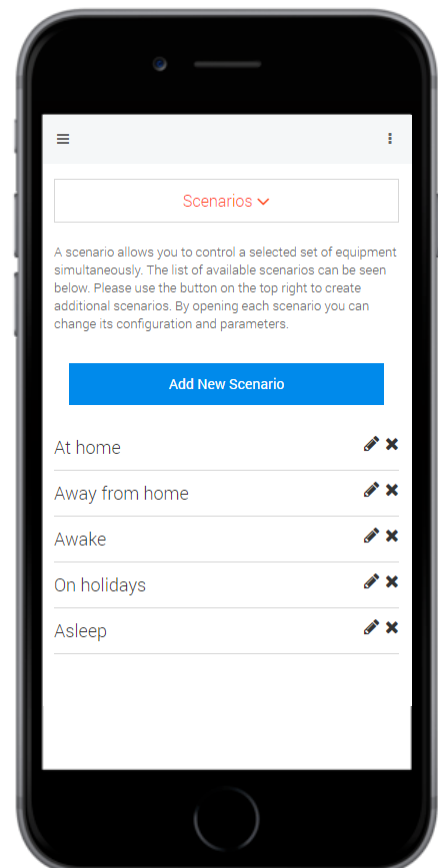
Scenarios

A scenario allows you to control a selected set of equipment simultaneously. The list of available scenarios can be seen below. Please use the button on the top right to create additional scenarios. By opening each scenario you can change its configuration and parameters.

Add New Scenario

At home

Away from home

Awake

On holidays

Asleep